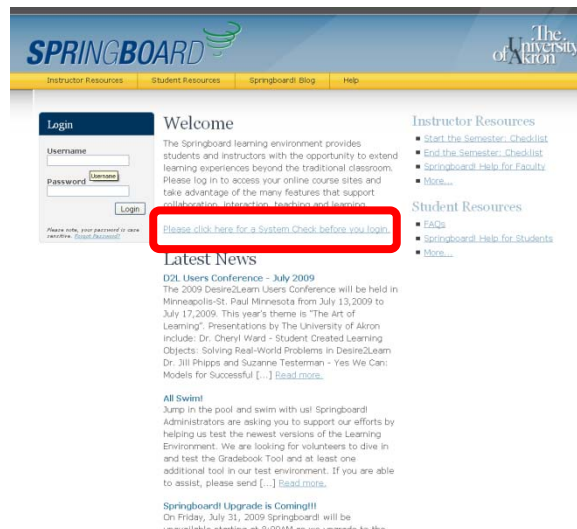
SPRINGBOARD

The University of Akron

Instructor Resources | Student Resources | Springboard! Blog | Help

Login

Username

Password

Username

Login

Please note, your password is case sensitive. Forgot Password?

Welcome

The Springboard learning environment provides students and instructors with the opportunity to extend learning experiences beyond the traditional classroom. Please log in to access your online course sites and take advantage of the many features that support collaboration, interaction, teaching and learning.

Please click here for a System Check before you login.

Latest News

D2L Users Conference - July 2009

The 2009 Desire2Learn Users Conference will be held in Minneapolis-St. Paul Minnesota from July 13,2009 to July 17,2009. This year's theme is "The Art of Learning". Presentations by The University of Akron include: Dr. Cheryl Ward - Student Created Learning Objects: Solving Real-World Problems in Desire2Learn Dr. Jill Phipps and Suzanne Testerman - Yes We Can: Models for Successful [...] Read more.

All Swim!

Jump in the pool and swim with us! Springboard! Administrators are asking you to support our efforts by helping us test the newest versions of the Learning Environment. We are looking for volunteers to dive in and test the Gradebook Tool and at least one additional tool in our test environment. If you are able to assist, please send [...] Read more.

Springboard! Upgrade is Coming!!!

On Friday, July 31, 2009 Springboard! will be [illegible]

Instructor Resources

Start the Semester: Checklist

End the Semester: Checklist

Springboard! Help for Faculty

More...

Student Resources

FAQs

Springboard! Help for Students

More...